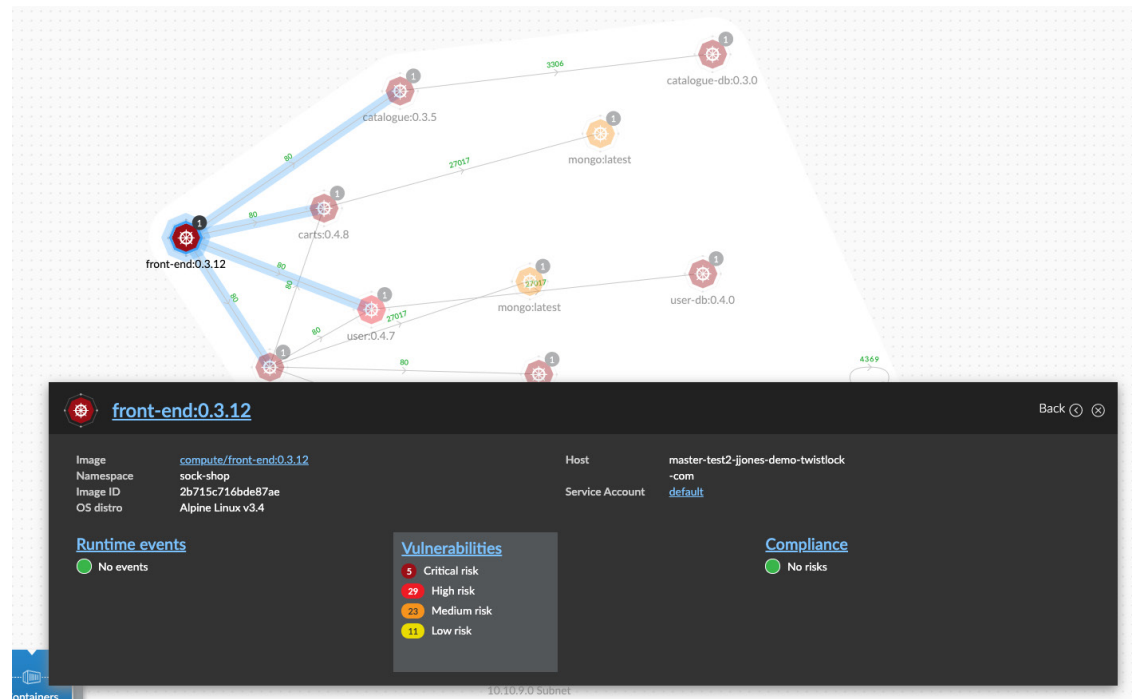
1
3306
catalogue-db:0.3.0
1
catalogue:0.3.5
1
80
27017
mongo:latest
1
80
1
carts:0.4.8
front-end:0.3.12
1
80
80
27017
mongo:latest
1
user-db:0.4.0
80
27017
80
user:0.4.7
1
80
1
1
4369

front-end:0.3.12
Back

| Image | compute/front-end:0.3.12 |
|---|---|
| Namespace | sock-shop |
| Image ID | 2b715c716bde87ae |
| OS distro | Alpine Linux v3.4 |

| Host | master-test2-jjones-demo-twistlock-com |
|---|---|
| Service Account | default |

Runtime events
No events

Vulnerabilities
5 Critical risk
29 High risk
23 Medium risk
11 Low risk

Compliance
No risks

ontainers
10.10.9.0 Subnet